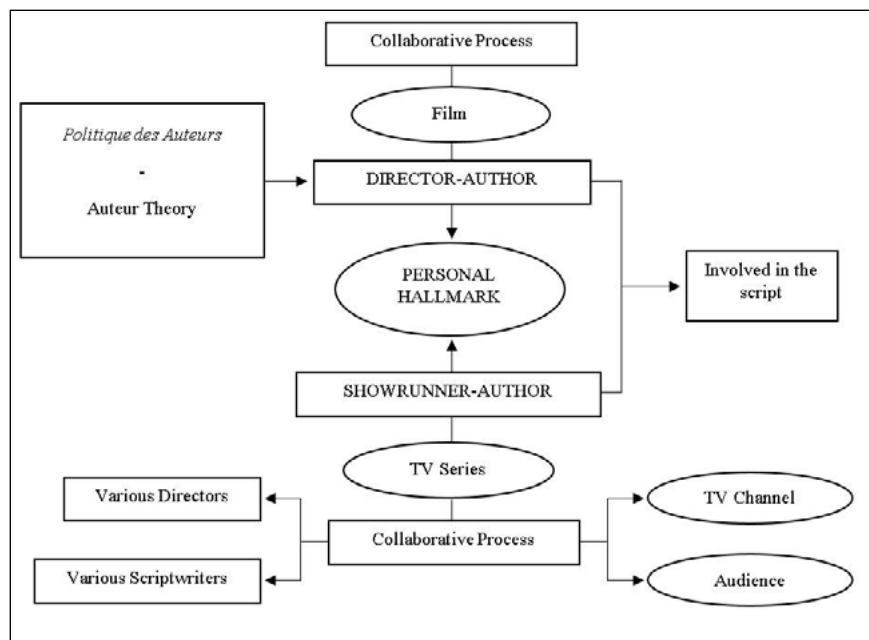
Collaborative Process

Film

*Politique des Auteurs*
-
Auteur Theory

DIRECTOR-AUTHOR

PERSONAL HALLMARK

Involved in the script

SHOWRUNNER-AUTHOR

TV Series

Various Directors

Various Scriptwriters

Collaborative Process

TV Channel

Audience